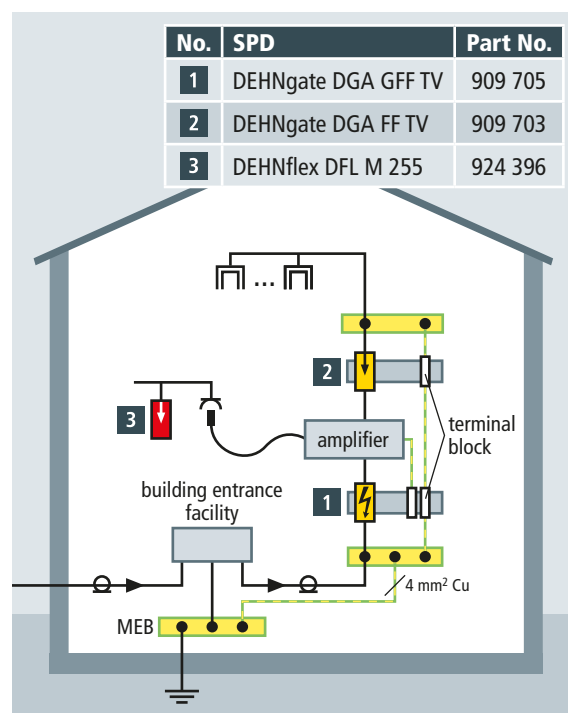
| No. | SPD | Part No. |
|---|---|---|
| 1 | DEHNgate DGA GFF TV | 909 705 |
| 2 | DEHNgate DGA FF TV | 909 703 |
| 3 | DEHNflex DFL M 255 | 924 396 |

...

2

3

amplifier

terminal block

building entrance facility

1

$4\ mm^2$ Cu

MEB